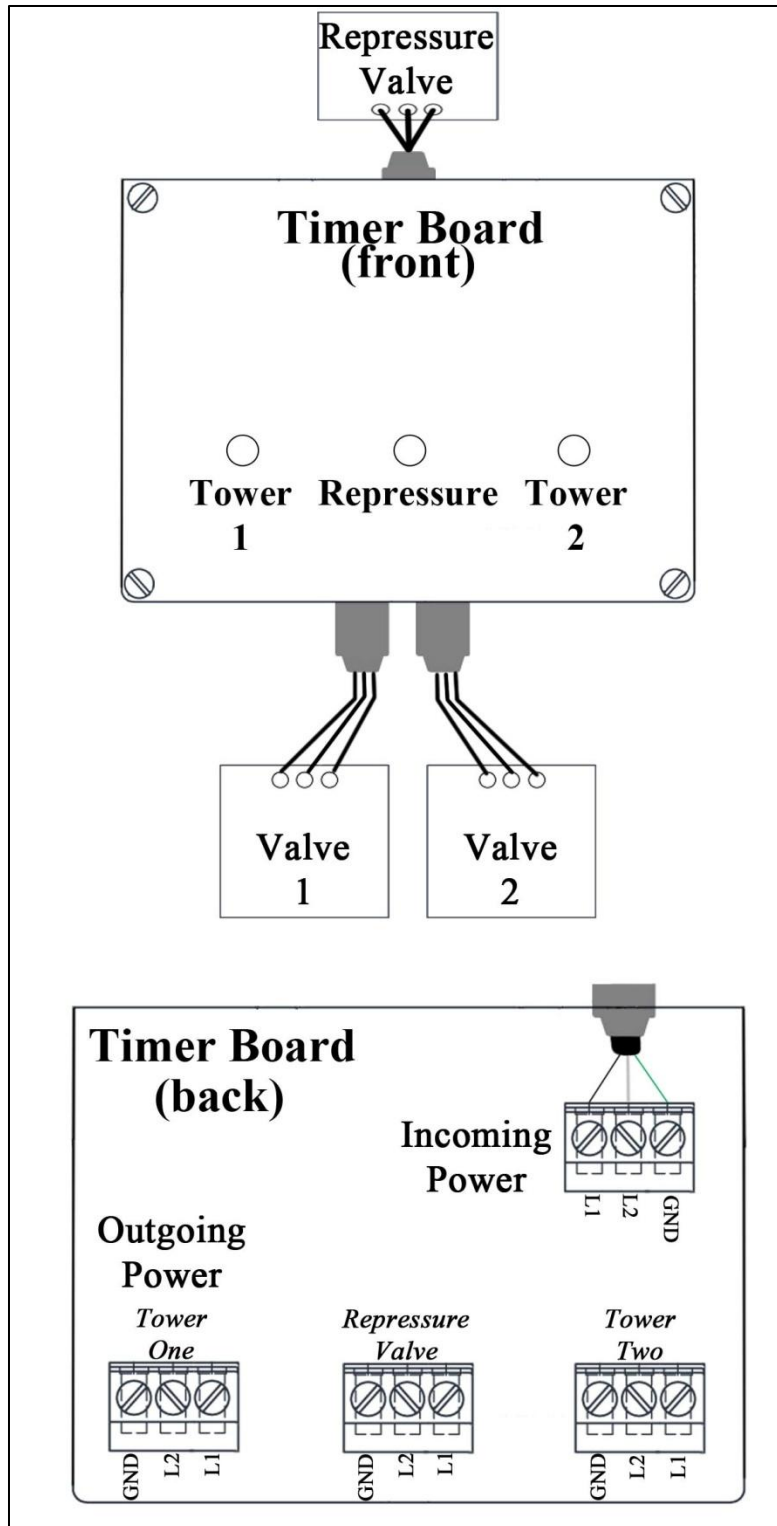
Repressure Valve

Timer Board (front)

Tower 1

Repressure

Tower 2

Valve 1

Valve 2

Timer Board (back)

Incoming Power

L1 L2 GND

Outgoing Power

*Tower One*

GND L2 L1

*Repressure Valve*

GND L2 L1

*Tower Two*

GND L2 L1